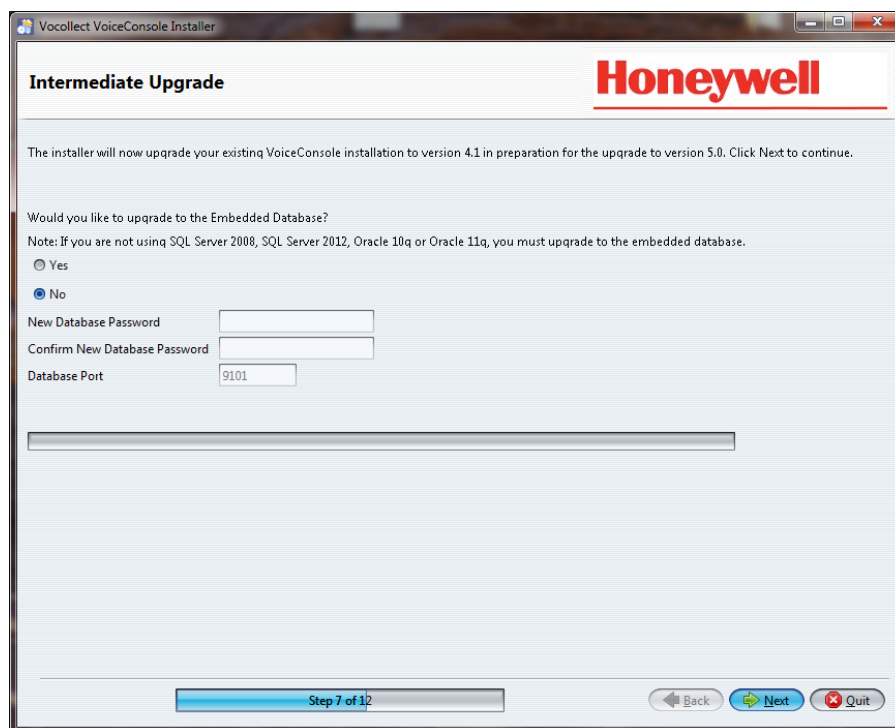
Vocollect VoiceConsole Installer

Intermediate Upgrade

Honeywell

The installer will now upgrade your existing VoiceConsole installation to version 4.1 in preparation for the upgrade to version 5.0. Click Next to continue.

Would you like to upgrade to the Embedded Database?

Note: If you are not using SQL Server 2008, SQL Server 2012, Oracle 10g or Oracle 11g, you must upgrade to the embedded database.

Yes

No

New Database Password

Confirm New Database Password

Database Port 9101

Step 7 of 12

Back Next Quit